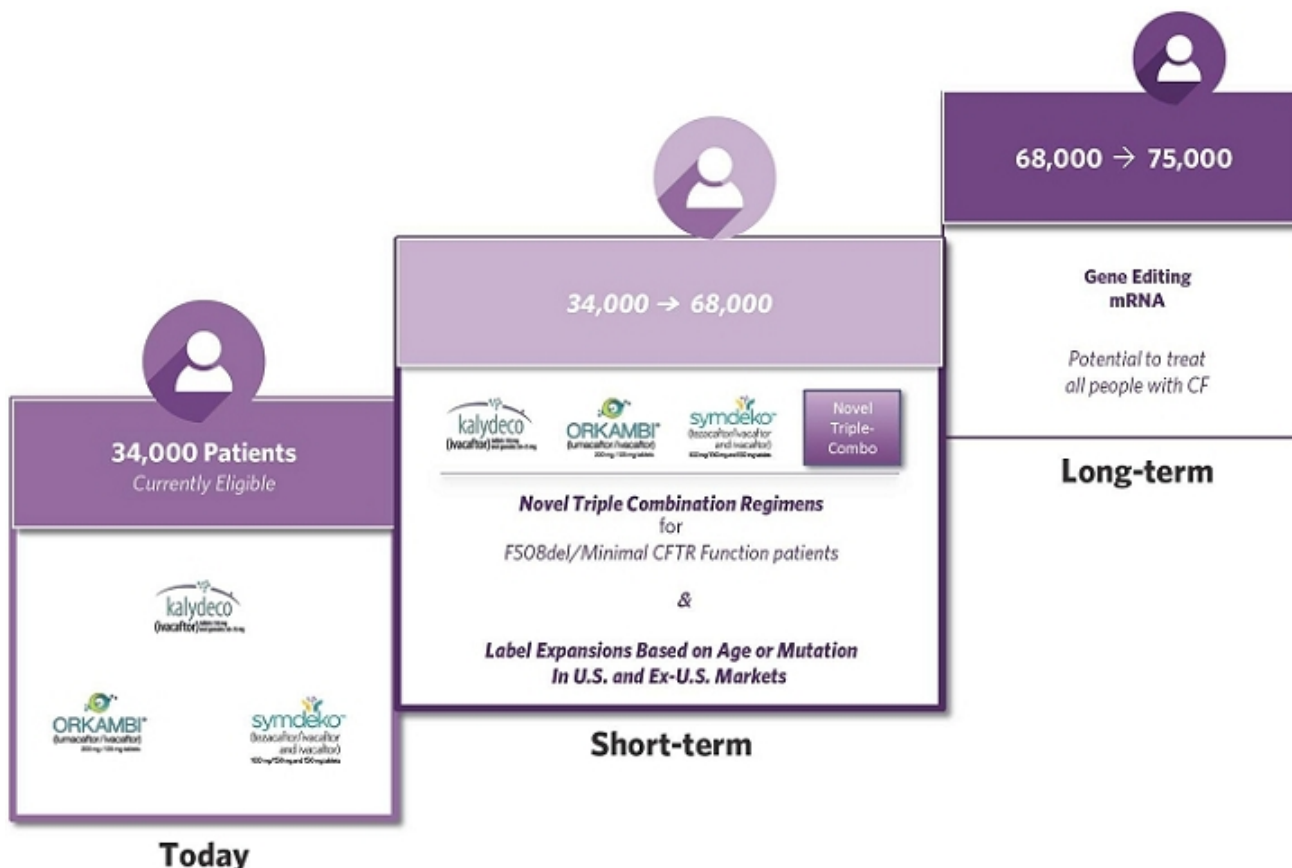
68,000 → 75,000

Gene Editing
mRNA

Potential to treat all people with CF

Long-term

34,000 → 68,000

kalydeco (ivacaftor) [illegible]

ORKAMBI (lumacaftor/ivacaftor) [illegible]

symdeko (tezacaftor/ivacaftor and ivacaftor) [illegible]

Novel Triple-Combo

Novel Triple Combination Regimens for F508del/Minimal CFTR Function patients

&

Label Expansions Based on Age or Mutation In U.S. and Ex-U.S. Markets

Short-term

34,000 Patients
Currently Eligible

kalydeco (ivacaftor) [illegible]

ORKAMBI (lumacaftor/ivacaftor) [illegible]

symdeko (tezacaftor/ivacaftor and ivacaftor) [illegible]

Today